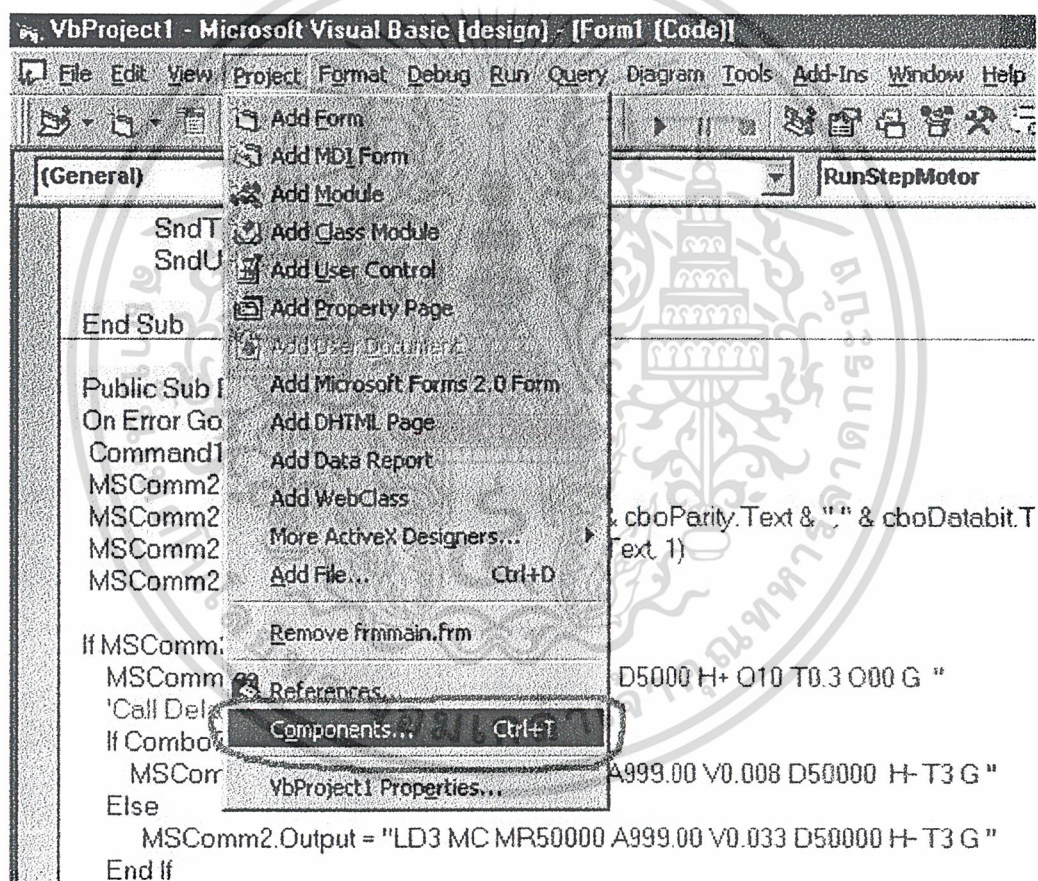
VbProject1 - Microsoft Visual Basic [design] - [Form1 (Code)]

File Edit View Project Format Debug Run Query Diagram Tools Add-Ins Window Help

(General)

RunStepMotor

Add Form
Add MDI Form
Add Module
Add Class Module
Add User Control
Add Property Page
Add User Document
Add Microsoft Forms 2.0 Form
Add DHTML Page
Add Data Report
Add WebClass
More ActiveX Designers...
Add File... Ctrl+D
Remove frmmain.frm
References...
Components... Ctrl+T
VbProject1 Properties...

SndT
SndU

End Sub

Public Sub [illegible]
On Error Go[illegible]
Command1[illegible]
MSComm2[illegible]
MSComm2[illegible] & cboParity.Text & "," & cboDatabit.T
MSComm2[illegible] Text, 1)
MSComm2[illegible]

If MSComm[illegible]
MSComm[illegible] D5000 H+ O10 T0.3 O00 G "
'Call Del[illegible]
If Combo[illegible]
MSCom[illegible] A999.00 V0.008 D50000 H- T3 G "
Else
MSComm2.Output = "LD3 MC MR50000 A999.00 V0.033 D50000 H- T3 G "
End If